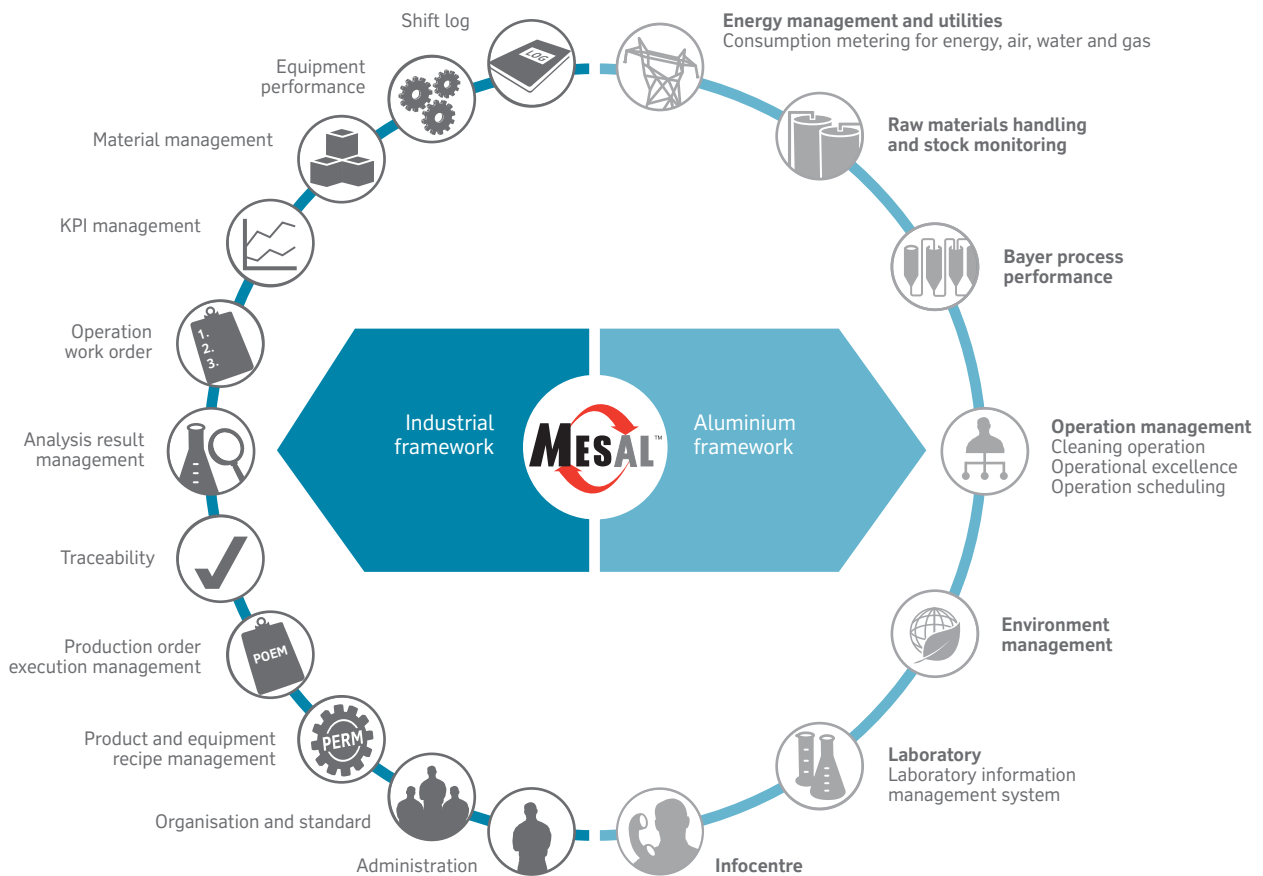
Shift log

Equipment performance

Material management

KPI management

Operation work order

Analysis result management

Traceability

Production order execution management

Product and equipment recipe management

Organisation and standard

Administration

LOG

1.
2.
3.

POEM

PERM

Industrial framework

MESAL™

Aluminium framework

**Energy management and utilities**
Consumption metering for energy, air, water and gas

**Raw materials handling and stock monitoring**

**Bayer process performance**

**Operation management**
Cleaning operation
Operational excellence
Operation scheduling

**Environment management**

**Laboratory**
Laboratory information management system

**Infocentre**